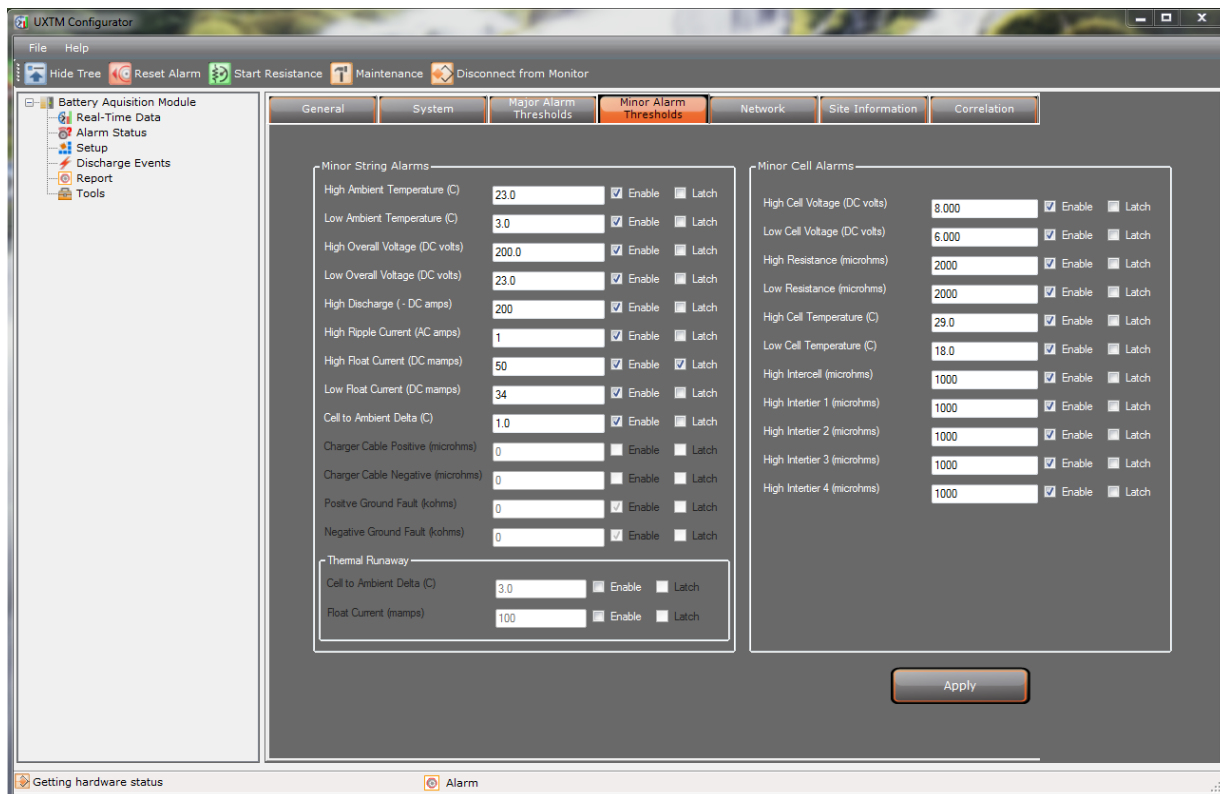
UXTM Configurator

File Help

Hide Tree Reset Alarm Start Resistance Maintenance Disconnect from Monitor

Battery Aquisition Module
Real-Time Data
Alarm Status
Setup
Discharge Events
Report
Tools

General | System | Major Alarm Thresholds | Minor Alarm Thresholds | Network | Site Information | Correlation

Minor String Alarms

| | | | |
|---|---|---|---|
| High Ambient Temperature (C) | 23.0 | Enable | Latch |
| Low Ambient Temperature (C) | 3.0 | Enable | Latch |
| High Overall Voltage (DC volts) | 200.0 | Enable | Latch |
| Low Overall Voltage (DC volts) | 23.0 | Enable | Latch |
| High Discharge ( - DC amps) | 200 | Enable | Latch |
| High Ripple Current (AC amps) | 1 | Enable | Latch |
| High Float Current (DC mamps) | 50 | Enable | Latch |
| Low Float Current (DC mamps) | 34 | Enable | Latch |
| Cell to Ambient Delta (C) | 1.0 | Enable | Latch |
| Charger Cable Positive (microhms) | 0 | Enable | Latch |
| Charger Cable Negative (microhms) | 0 | Enable | Latch |
| Positve Ground Fault (kohms) | 0 | Enable | Latch |
| Negative Ground Fault (kohms) | 0 | Enable | Latch |

Thermal Runaway

| | | | |
|---|---|---|---|
| Cell to Ambient Delta (C) | 3.0 | Enable | Latch |
| Float Current (mamps) | 100 | Enable | Latch |

Minor Cell Alarms

| | | | |
|---|---|---|---|
| High Cell Voltage (DC volts) | 8.000 | Enable | Latch |
| Low Cell Voltage (DC volts) | 6.000 | Enable | Latch |
| High Resistance (microhms) | 2000 | Enable | Latch |
| Low Resistance (microhms) | 2000 | Enable | Latch |
| High Cell Temperature (C) | 29.0 | Enable | Latch |
| Low Cell Temperature (C) | 18.0 | Enable | Latch |
| High Intercell (microhms) | 1000 | Enable | Latch |
| High Intertier 1 (microhms) | 1000 | Enable | Latch |
| High Intertier 2 (microhms) | 1000 | Enable | Latch |
| High Intertier 3 (microhms) | 1000 | Enable | Latch |
| High Intertier 4 (microhms) | 1000 | Enable | Latch |

Apply

Getting hardware status Alarm